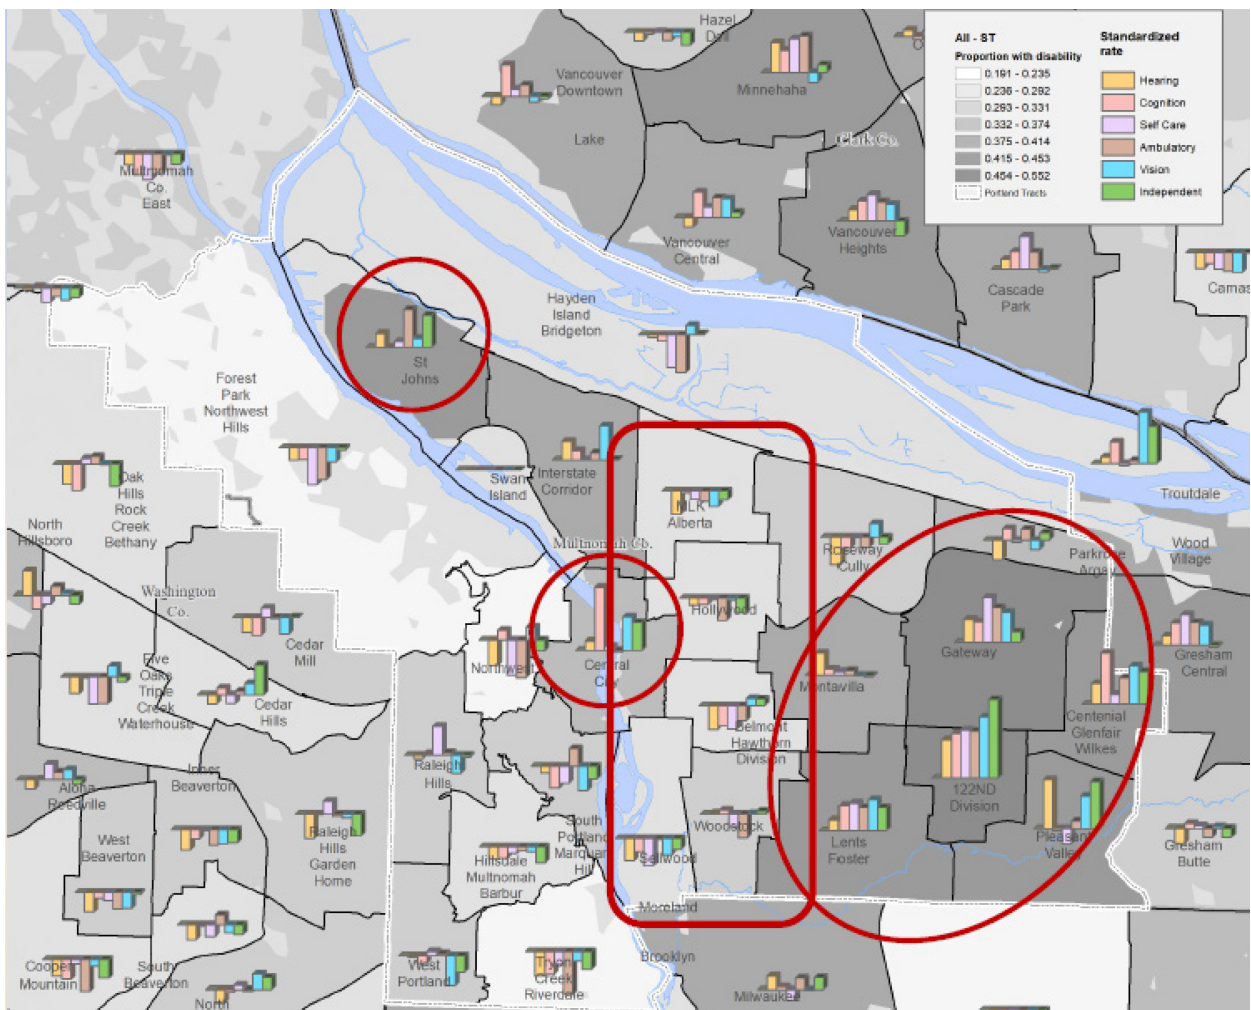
All - ST
Proportion with disability
0.191 - 0.235
0.236 - 0.292
0.293 - 0.331
0.332 - 0.374
0.375 - 0.414
0.415 - 0.453
0.454 - 0.552
Portland Tracts

Standardized rate
Hearing
Cognition
Self Care
Ambulatory
Vision
Independent

Hazel Dell
Vancouver Downtown
Minnehaha
Lake
Clark Co.
Multnomah Co. East
Vancouver Central
Vancouver Heights
Cascade Park
Camas
Hayden Island Bridgeton
St Johns
Forest Park Northwest Hills
Interstate Corridor
Swan Island
Troutdale
Oak Hills Rock Creek Bethany
North Hillsboro
MLK Alberta
Multnomah Co.
Roseway Cully
Parkrose Argay
Wood Village
Washington Co.
Woodstock
Hollywood
Cedar Mill
Five Oaks Triple Creek Waterhouse
Cedar Hills
Northwest
Central City
Gateway
Gresham Central
Montavilla
Centenial Glenfair Wilkes
Belmont Hawthorn Division
Raleigh Hills
Aloha Reedville
Inner Beaverton
122ND Division
West Beaverton
Raleigh Hills Garden Home
South Portland Marquam Hill
Woodstock
Lents Foster
Pleasant Valley
Gresham Butte
Hillsdale Multnomah Barbur
Sellwood
Moreland
Cooper Mountain
South Beaverton
West Portland
Tryon Creek Riverdale
Brooklyn
Milwaukee
North